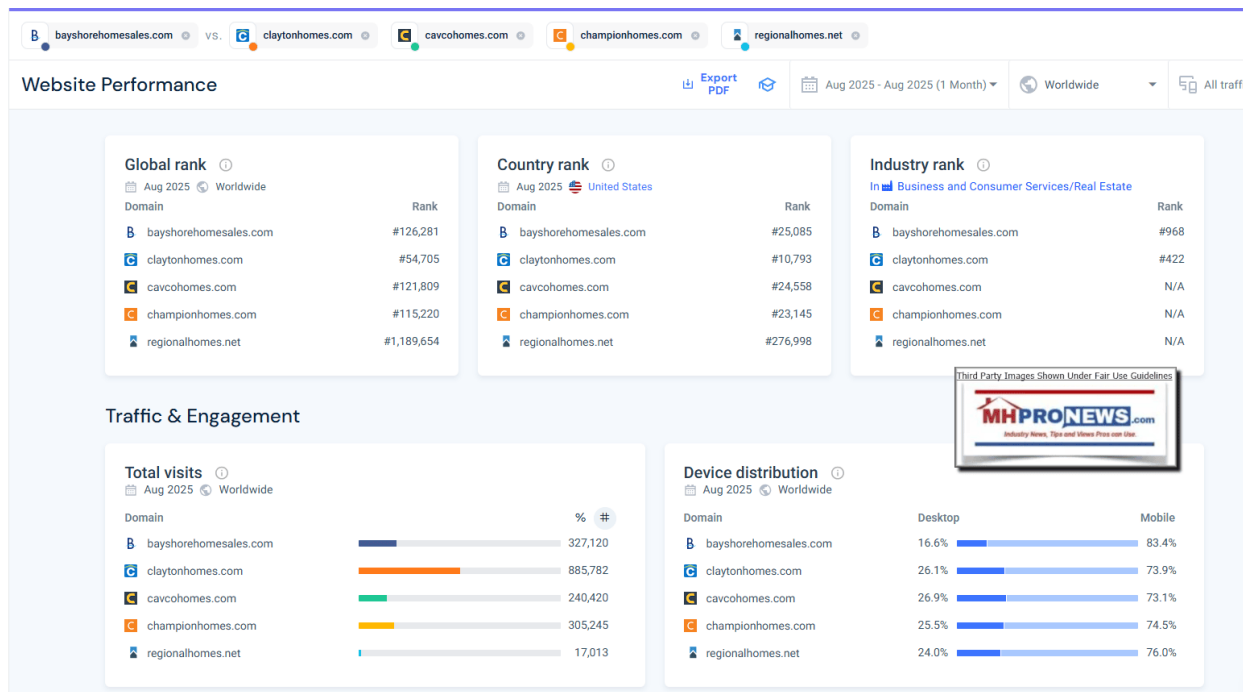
bayshorehomesales.com vs. claytonhomes.com cavcohomes.com championhomes.com regionalhomes.net

Website Performance

Export PDF

Aug 2025 - Aug 2025 (1 Month)

Worldwide

All traff

Global rank
Aug 2025 Worldwide

| Domain | Rank |
|---|---|
| bayshorehomesales.com | #126,281 |
| claytonhomes.com | #54,705 |
| cavcohomes.com | #121,809 |
| championhomes.com | #115,220 |
| regionalhomes.net | #1,189,654 |

Country rank
Aug 2025 United States

| Domain | Rank |
|---|---|
| bayshorehomesales.com | #25,085 |
| claytonhomes.com | #10,793 |
| cavcohomes.com | #24,558 |
| championhomes.com | #23,145 |
| regionalhomes.net | #276,998 |

Industry rank
In Business and Consumer Services/Real Estate

| Domain | Rank |
|---|---|
| bayshorehomesales.com | #968 |
| claytonhomes.com | #422 |
| cavcohomes.com | N/A |
| championhomes.com | N/A |
| regionalhomes.net | N/A |

Third Party Images Shown Under Fair Use Guidelines
MHPRONEWS.com
Industry News, Tips and Views Pros can Use.

Traffic & Engagement

Total visits
Aug 2025 Worldwide

| Domain | % # |
|---|---|
| bayshorehomesales.com | 327,120 |
| claytonhomes.com | 885,782 |
| cavcohomes.com | 240,420 |
| championhomes.com | 305,245 |
| regionalhomes.net | 17,013 |

Device distribution
Aug 2025 Worldwide

| Domain | Desktop | Mobile |
|---|---|---|
| bayshorehomesales.com | 16.6% | 83.4% |
| claytonhomes.com | 26.1% | 73.9% |
| cavcohomes.com | 26.9% | 73.1% |
| championhomes.com | 25.5% | 74.5% |
| regionalhomes.net | 24.0% | 76.0% |